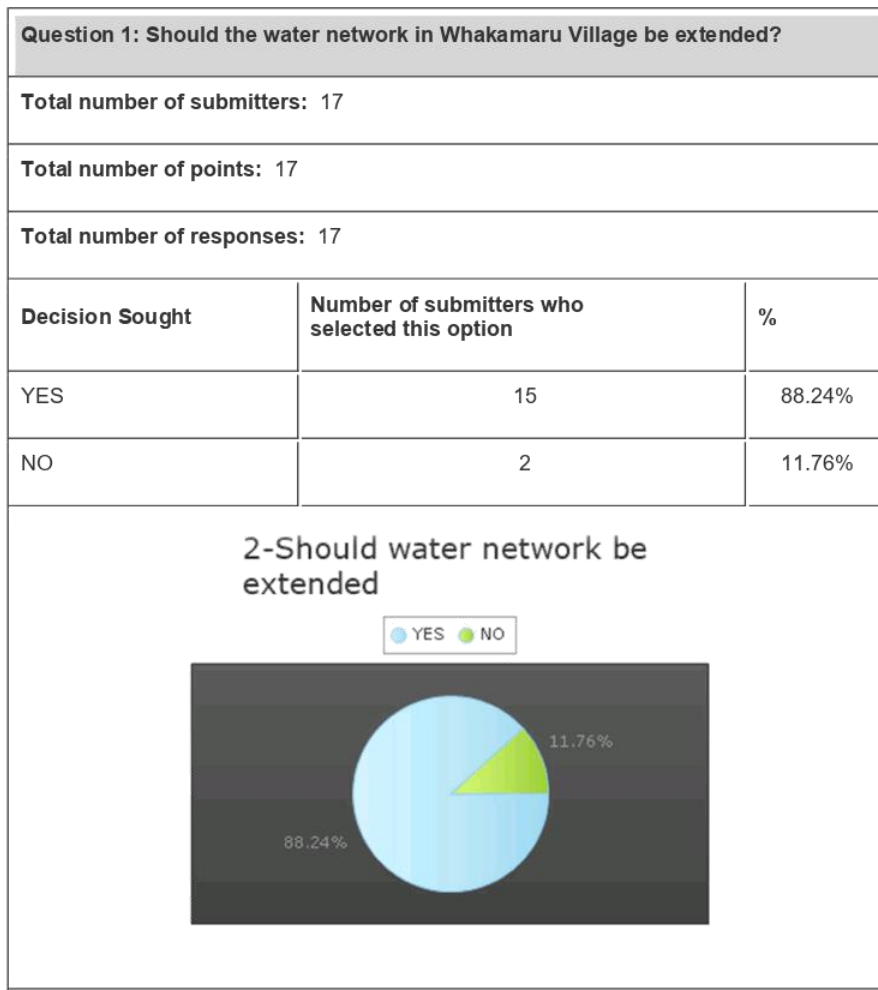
Question 1: Should the water network in Whakamaru Village be extended?

Total number of submitters: 17

Total number of points: 17

Total number of responses: 17

| Decision Sought | Number of submitters who selected this option | % |
|---|---|---|
| YES | 15 | 88.24% |
| NO | 2 | 11.76% |

2-Should water network be extended

YES NO

11.76%

88.24%